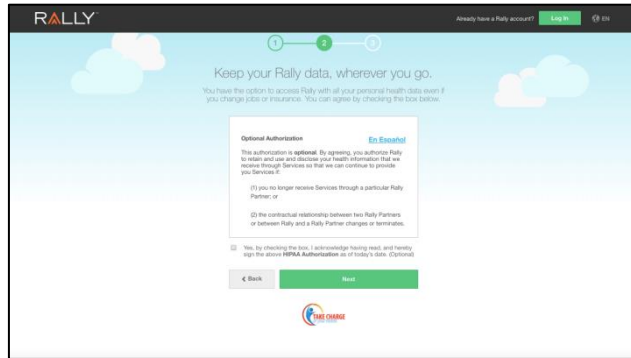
RALLY

Already have a Rally account? Log In EN

1 2 3

Keep your Rally data, wherever you go.

You have the option to access Rally with all your personal health data even if you change jobs or insurance. You can agree by checking the box below.

Optional Authorization En Español

This authorization is optional. By agreeing, you authorize Rally to retain and use and disclose your health information that we receive through Services so that we can continue to provide you Services if:

(1) you no longer receive Services through a particular Rally Partner; or

(2) the contractual relationship between two Rally Partners or between Rally and a Rally Partner changes or terminates.

Yes, by checking the box, I acknowledge having read, and hereby sign the above HIPAA Authorization as of today's date. (Optional)

Back

Next

TAKE CHARGE